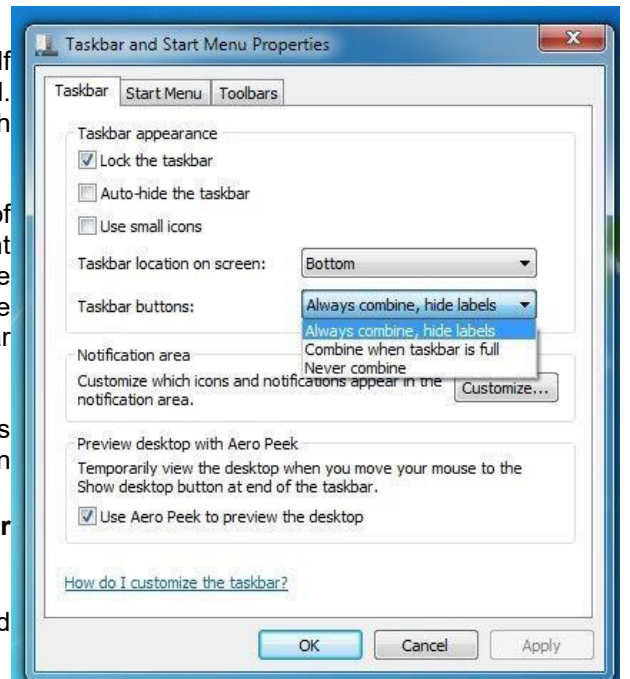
Taskbar and Start Menu Properties

Taskbar | Start Menu | Toolbars

Taskbar appearance

Lock the taskbar

Auto-hide the taskbar

Use small icons

Taskbar location on screen: Bottom

Taskbar buttons: Always combine, hide labels

Always combine, hide labels
Combine when taskbar is full
Never combine

Notification area

Customize which icons and notifications appear in the notification area. Customize...

Preview desktop with Aero Peek

Temporarily view the desktop when you move your mouse to the Show desktop button at end of the taskbar.

Use Aero Peek to preview the desktop

How do I customize the taskbar?

OK | Cancel | Apply